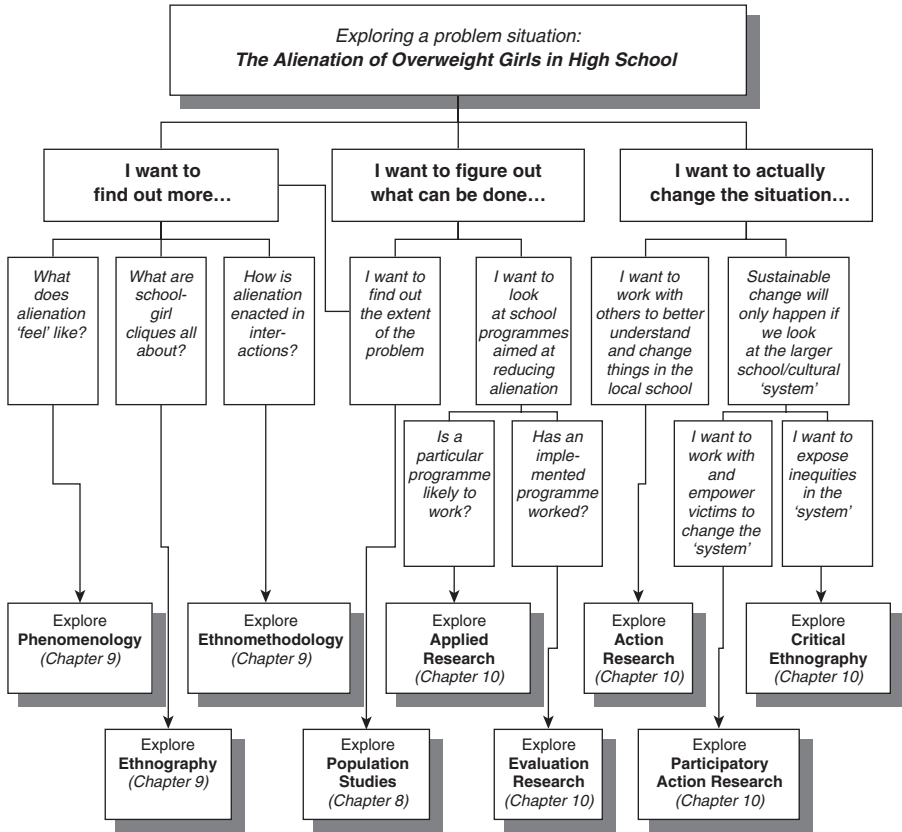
Exploring a problem situation:
**The Alienation of Overweight Girls in High School**

**I want to find out more…**

**I want to figure out what can be done…**

**I want to actually change the situation…**

What does alienation 'feel' like?

What are schoolgirl cliques all about?

How is alienation enacted in interactions?

I want to find out the extent of the problem

I want to look at school programmes aimed at reducing alienation

Is a particular programme likely to work?

Has an implemented programme worked?

I want to work with others to better understand and change things in the local school

Sustainable change will only happen if we look at the larger school/cultural 'system'

I want to work with and empower victims to change the 'system'

I want to expose inequities in the 'system'

Explore **Phenomenology** (Chapter 9)

Explore **Ethnomethodology** (Chapter 9)

Explore **Applied Research** (Chapter 10)

Explore **Action Research** (Chapter 10)

Explore **Critical Ethnography** (Chapter 10)

Explore **Ethnography** (Chapter 9)

Explore **Population Studies** (Chapter 8)

Explore **Evaluation Research** (Chapter 10)

Explore **Participatory Action Research** (Chapter 10)